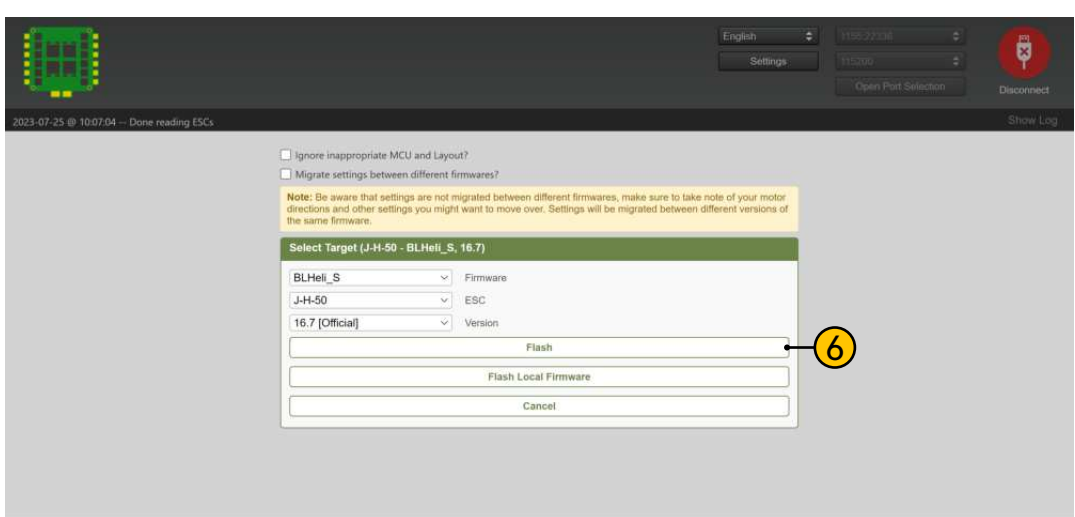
English
Settings
1155:22336
115200
Open Port Selection
Disconnect

2023-07-25 @ 10:07:04 -- Done reading ESCs
Show Log

Ignore inappropriate MCU and Layout?
Migrate settings between different firmwares?

Note: Be aware that settings are not migrated between different firmwares, make sure to take note of your motor directions and other settings you might want to move over. Settings will be migrated between different versions of the same firmware.

Select Target (J-H-50 - BLHeli_S, 16.7)

BLHeli_S Firmware
J-H-50 ESC
16.7 [Official] Version

Flash
6
Flash Local Firmware
Cancel